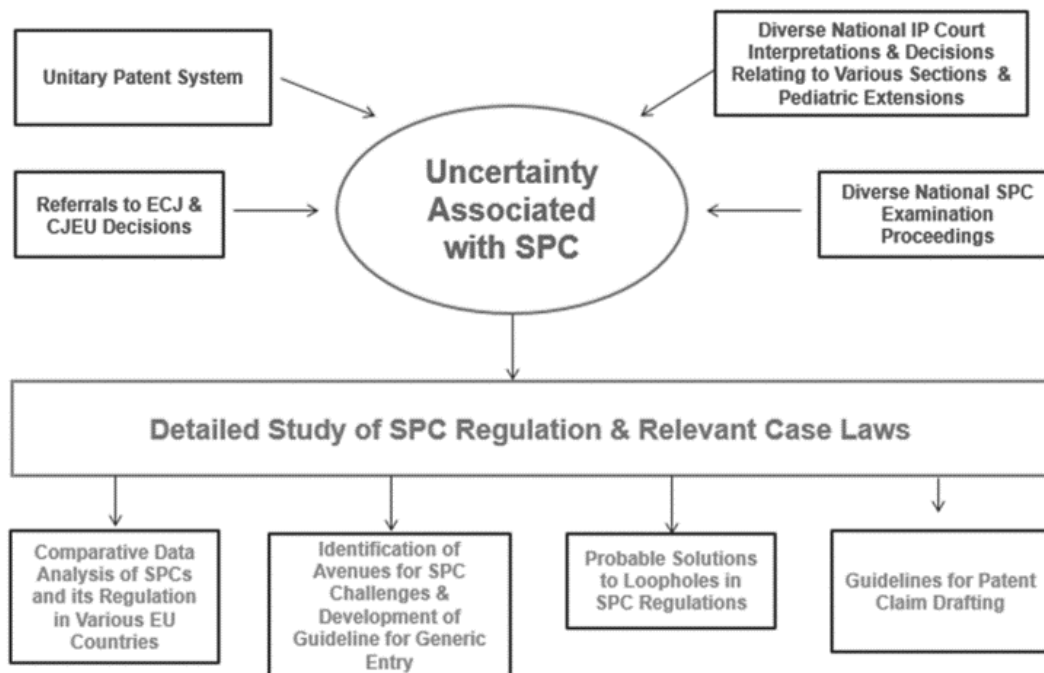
Unitary Patent System

Diverse National IP Court Interpretations & Decisions Relating to Various Sections & Pediatric Extensions

Referrals to ECJ & CJEU Decisions

Uncertainty Associated with SPC

Diverse National SPC Examination Proceedings

Detailed Study of SPC Regulation & Relevant Case Laws

Comparative Data Analysis of SPCs and its Regulation in Various EU Countries

Identification of Avenues for SPC Challenges & Development of Guideline for Generic Entry

Probable Solutions to Loopholes in SPC Regulations

Guidelines for Patent Claim Drafting